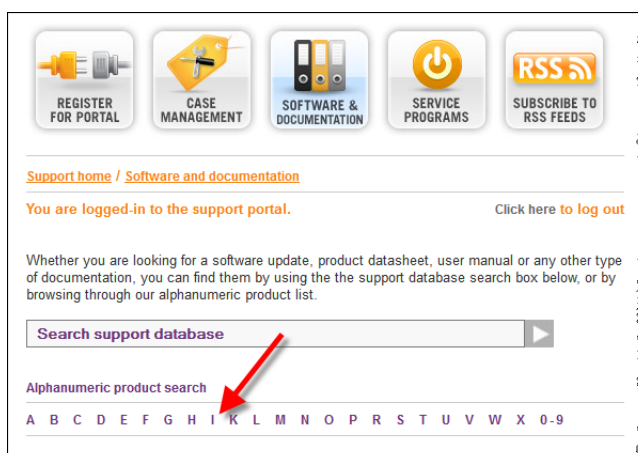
REGISTER FOR PORTAL

CASE MANAGEMENT

SOFTWARE & DOCUMENTATION

SERVICE PROGRAMS

RSS

SUBSCRIBE TO RSS FEEDS

Support home / Software and documentation

You are logged-in to the support portal.

Click here to log out

Whether you are looking for a software update, product datasheet, user manual or any other type of documentation, you can find them by using the the support database search box below, or by browsing through our alphanumeric product list.

Search support database

Alphanumeric product search

A B C D E F G H I K L M N O P R S T U V W X 0-9